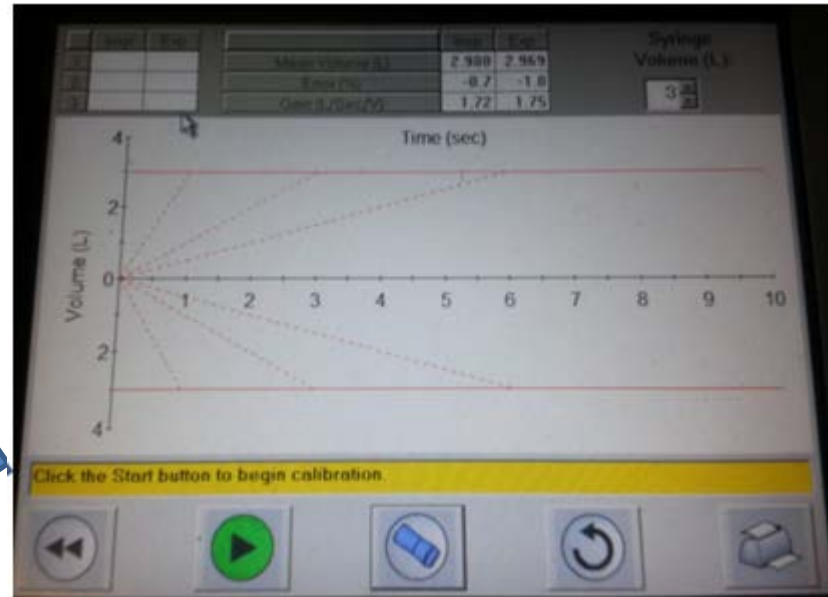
| | Insp | Exp |
|---|---|---|
| 1 | | |
| 2 | | |
| 3 | | |

| | Insp | Exp |
|---|---|---|
| Mean Volume (L) | 2.980 | 2.969 |
| Error (%) | -0.7 | -1.0 |
| Gain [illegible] | 1.72 | 1.75 |

Syringe Volume (L)

3

Time (sec)

Volume (L)

4

2

0

2

4

1 2 3 4 5 6 7 8 9 10

Click the Start button to begin calibration.